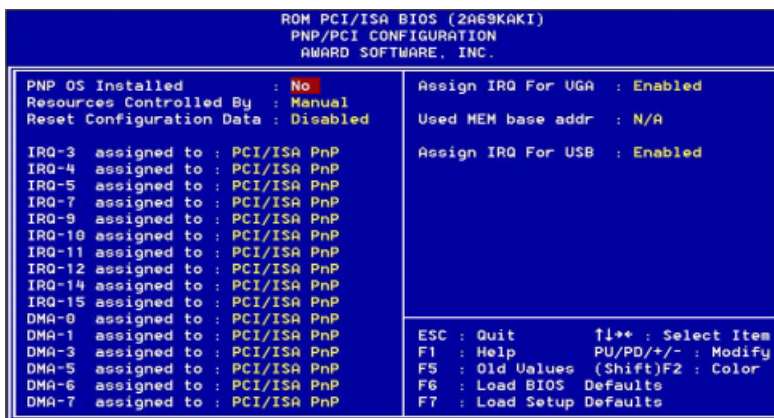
ROM PCI/ISA BIOS (2A69KAKI)
PNP/PCI CONFIGURATION
AWARD SOFTWARE, INC.

PNP OS Installed : No
Resources Controlled By : Manual
Reset Configuration Data : Disabled

IRQ-3 assigned to : PCI/ISA PnP
IRQ-4 assigned to : PCI/ISA PnP
IRQ-5 assigned to : PCI/ISA PnP
IRQ-7 assigned to : PCI/ISA PnP
IRQ-9 assigned to : PCI/ISA PnP
IRQ-10 assigned to : PCI/ISA PnP
IRQ-11 assigned to : PCI/ISA PnP
IRQ-12 assigned to : PCI/ISA PnP
IRQ-14 assigned to : PCI/ISA PnP
IRQ-15 assigned to : PCI/ISA PnP
DMA-0 assigned to : PCI/ISA PnP
DMA-1 assigned to : PCI/ISA PnP
DMA-3 assigned to : PCI/ISA PnP
DMA-5 assigned to : PCI/ISA PnP
DMA-6 assigned to : PCI/ISA PnP
DMA-7 assigned to : PCI/ISA PnP

Assign IRQ For VGA : Enabled

Used MEM base addr : N/A

Assign IRQ For USB : Enabled

ESC : Quit ↑↓→← : Select Item
F1 : Help PU/PD/+/- : Modify
F5 : Old Values (Shift)F2 : Color
F6 : Load BIOS Defaults
F7 : Load Setup Defaults